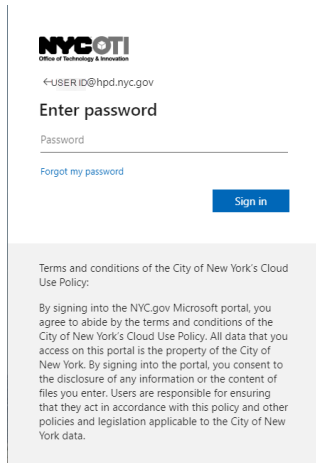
NYC OTI
Office of Technology & Innovation

←USER ID@hpd.nyc.gov

Enter password

Password

Forgot my password

Sign in

Terms and conditions of the City of New York's Cloud Use Policy:

By signing into the NYC.gov Microsoft portal, you agree to abide by the terms and conditions of the City of New York's Cloud Use Policy. All data that you access on this portal is the property of the City of New York. By signing into the portal, you consent to the disclosure of any information or the content of files you enter. Users are responsible for ensuring that they act in accordance with this policy and other policies and legislation applicable to the City of New York data.